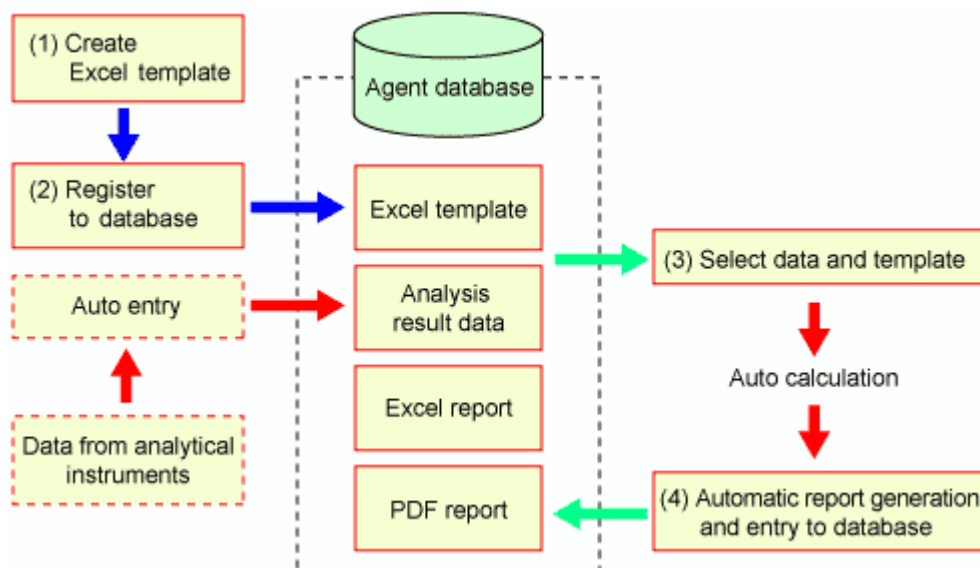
(1) Create Excel template

(2) Register to database

Auto entry

Data from analytical instruments

Agent database

Excel template

Analysis result data

Excel report

PDF report

(3) Select data and template

Auto calculation

(4) Automatic report generation and entry to database